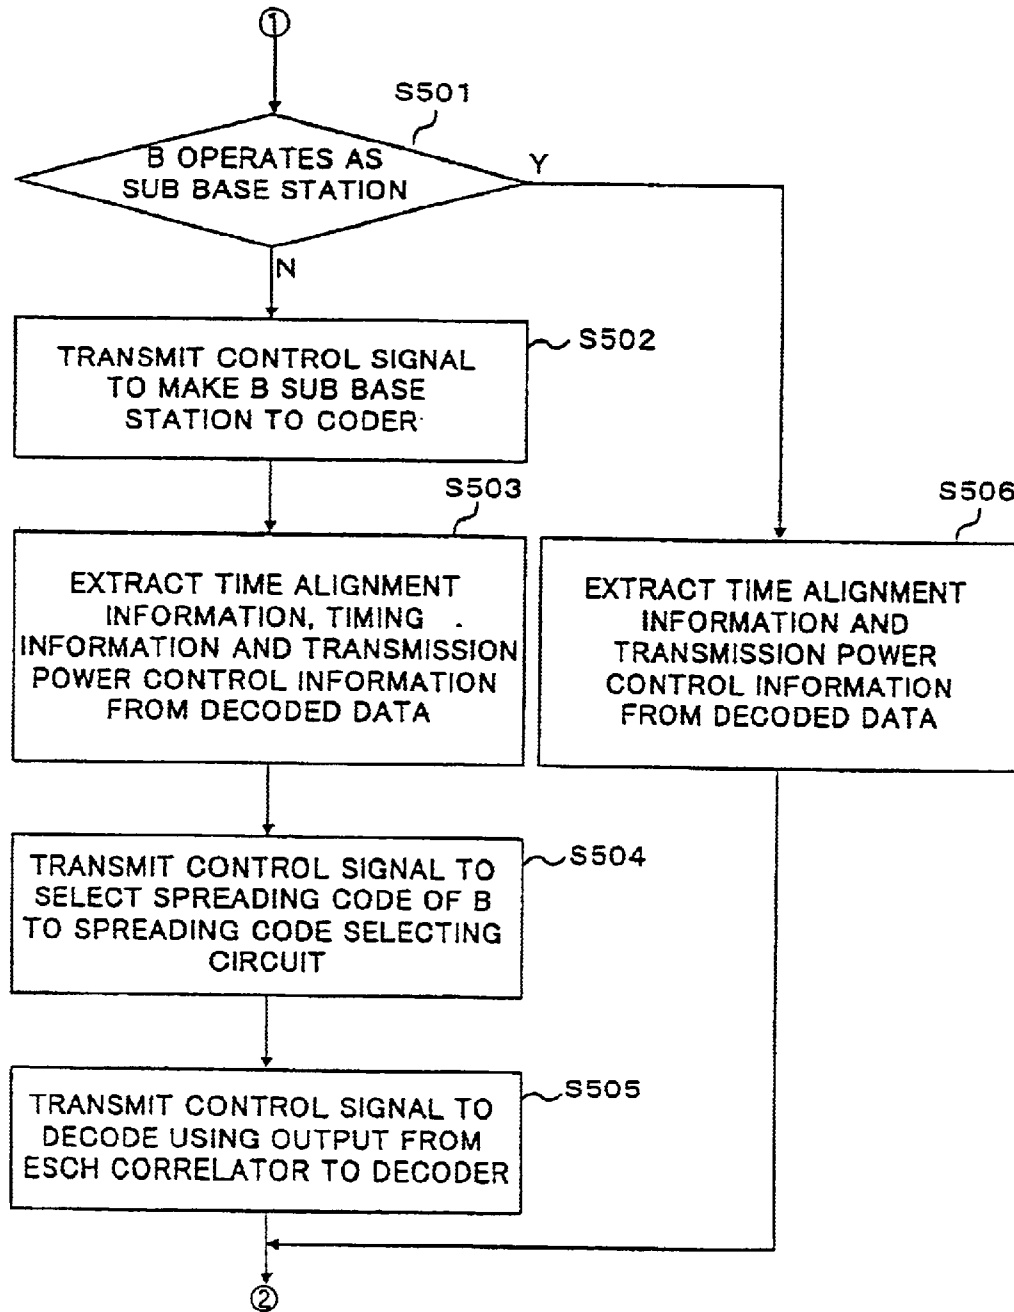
①

S501

B OPERATES AS SUB BASE STATION

Y

N

TRANSMIT CONTROL SIGNAL TO MAKE B SUB BASE STATION TO CODER

S502

S503

EXTRACT TIME ALIGNMENT INFORMATION, TIMING INFORMATION AND TRANSMISSION POWER CONTROL INFORMATION FROM DECODED DATA

S506

EXTRACT TIME ALIGNMENT INFORMATION AND TRANSMISSION POWER CONTROL INFORMATION FROM DECODED DATA

TRANSMIT CONTROL SIGNAL TO SELECT SPREADING CODE OF B TO SPREADING CODE SELECTING CIRCUIT

S504

TRANSMIT CONTROL SIGNAL TO DECODE USING OUTPUT FROM ESCH CORRELATOR TO DECODER

S505

②